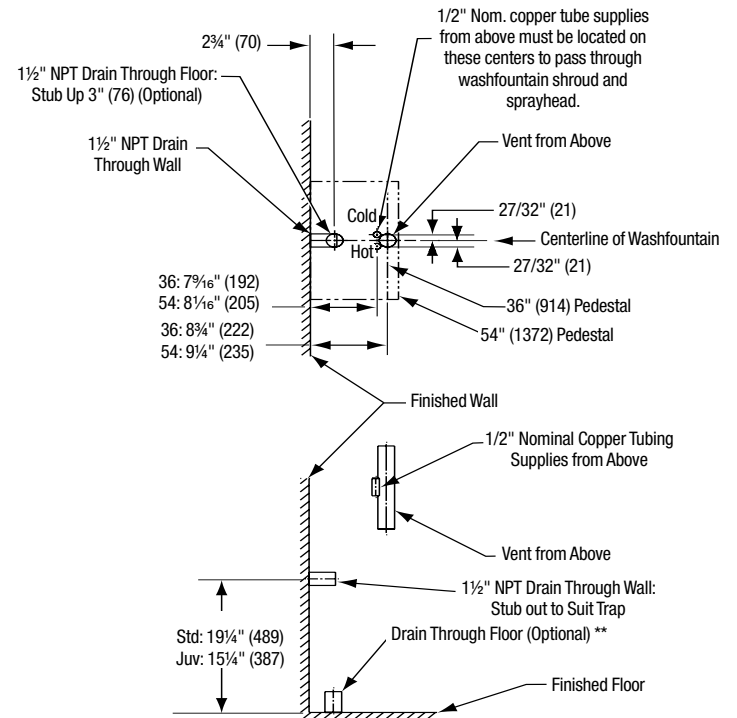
2¾" (70)

1/2" Nom. copper tube supplies from above must be located on these centers to pass through washfountain shroud and sprayhead.

1½" NPT Drain Through Floor: Stub Up 3" (76) (Optional)

1½" NPT Drain Through Wall

Vent from Above

Cold

Hot

27/32" (21)

Centerline of Washfountain

27/32" (21)

36: 7⁹⁄₁₆" (192)
54: 8¹⁄₁₆" (205)

36" (914) Pedestal

36: 8¾" (222)
54: 9¼" (235)

54" (1372) Pedestal

Finished Wall

1/2" Nominal Copper Tubing Supplies from Above

Vent from Above

1½" NPT Drain Through Wall: Stub out to Suit Trap

Std: 19¼" (489)
Juv: 15¼" (387)

Drain Through Floor (Optional) **

Finished Floor